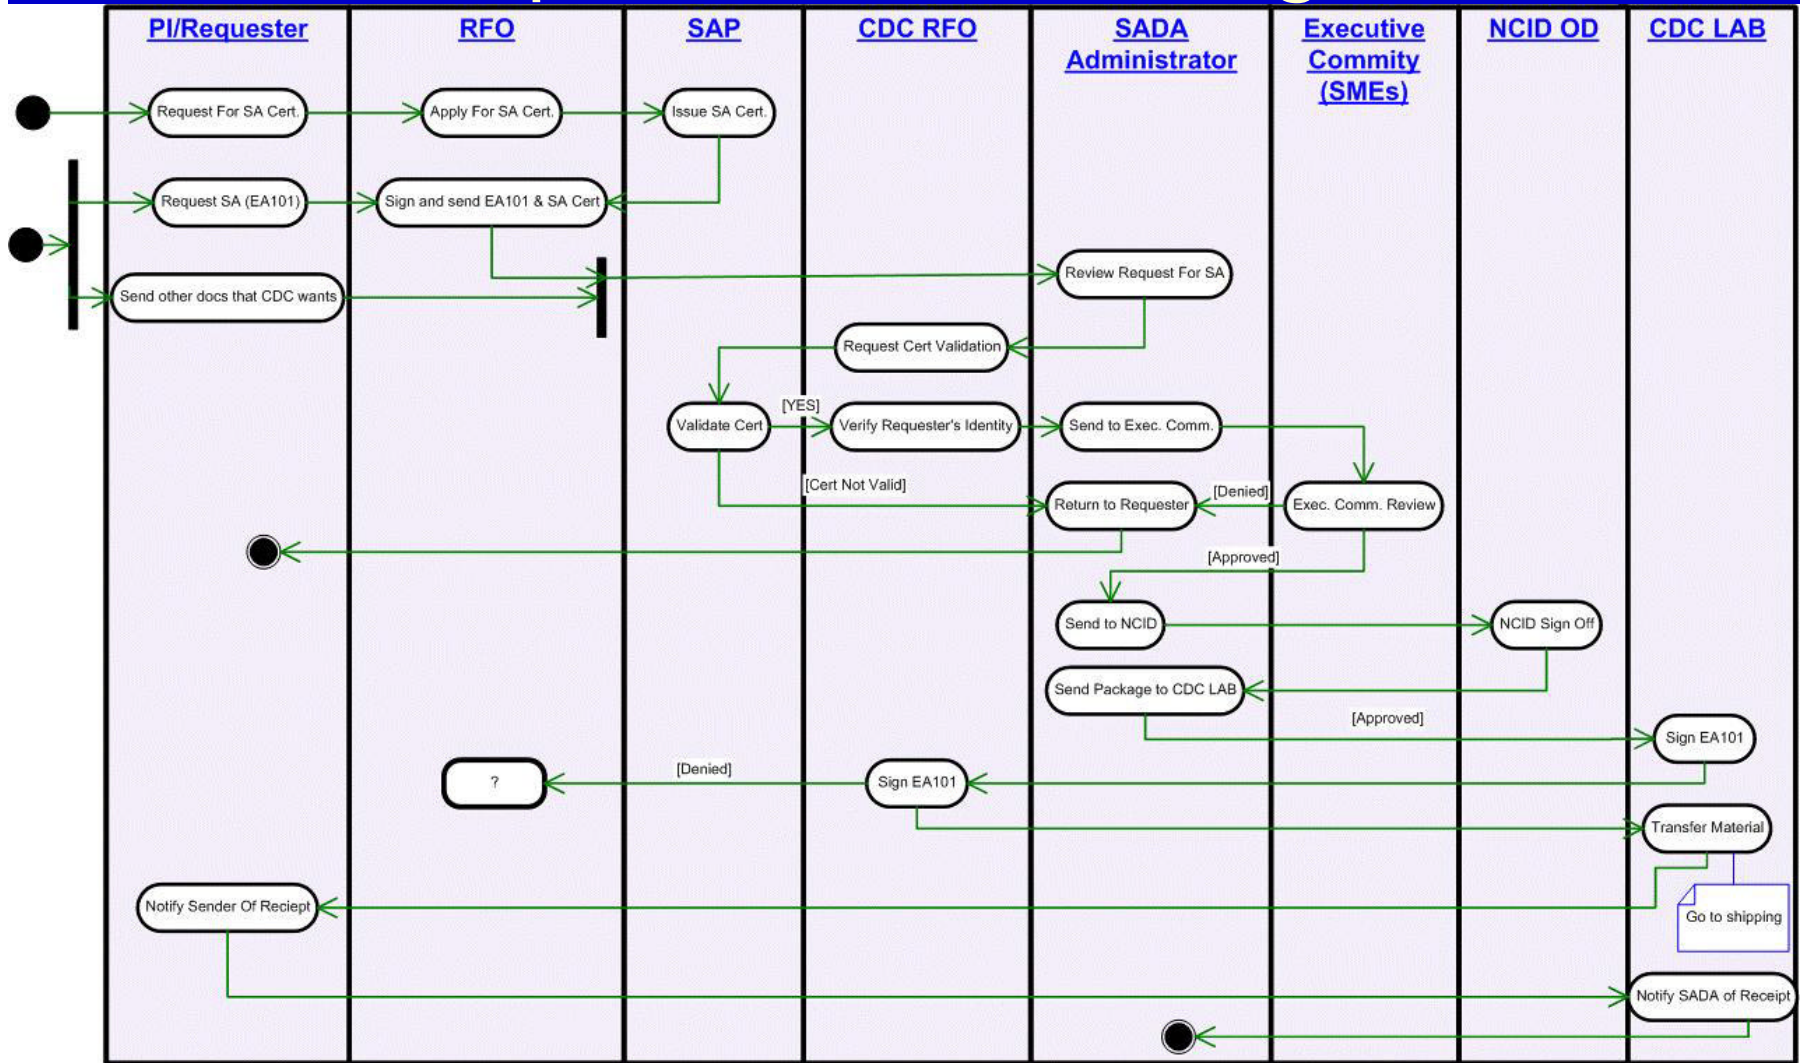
PI/Requester
RFO
SAP
CDC RFO
SADA Administrator
Executive Commity (SMEs)
NCID OD
CDC LAB

Request For SA Cert.
Apply For SA Cert.
Issue SA Cert.
Request SA (EA101)
Sign and send EA101 & SA Cert
Review Request For SA
Send other docs that CDC wants
Request Cert Validation
Validate Cert
[YES]
Verify Requester's Identity
Send to Exec. Comm.
[Cert Not Valid]
Return to Requester
[Denied]
Exec. Comm. Review
[Approved]
Send to NCID
NCID Sign Off
Send Package to CDC LAB
[Approved]
Sign EA101
?
[Denied]
Sign EA101
Transfer Material
Notify Sender Of Reciept
Go to shipping
Notify SADA of Receipt